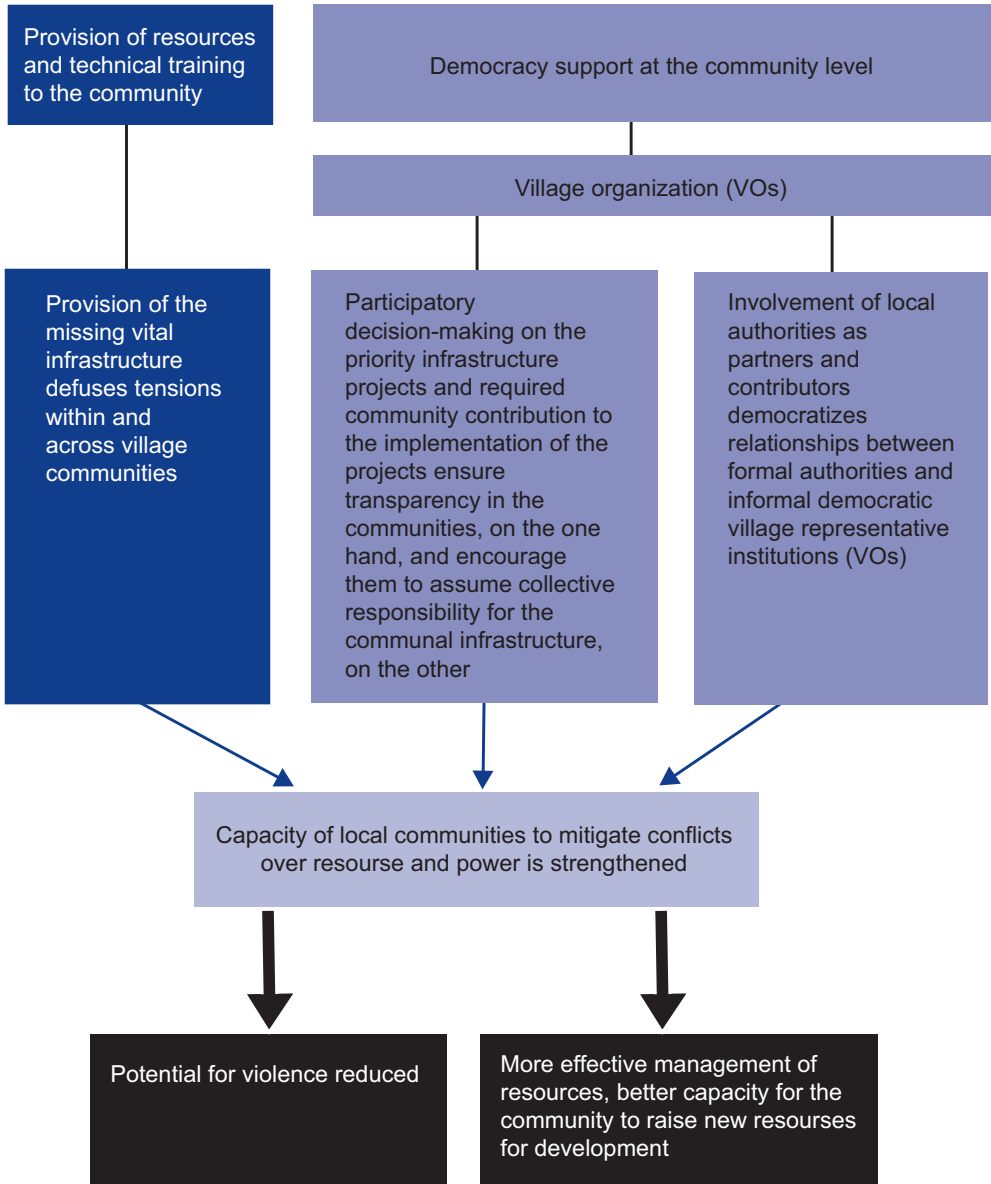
Provision of resources and technical training to the community

Democracy support at the community level

Village organization (VOs)

Provision of the missing vital infrastructure defuses tensions within and across village communities

Participatory decision-making on the priority infrastructure projects and required community contribution to the implementation of the projects ensure transparency in the communities, on the one hand, and encourage them to assume collective responsibility for the communal infrastructure, on the other

Involvement of local authorities as partners and contributors democratizes relationships between formal authorities and informal democratic village representative institutions (VOs)

Capacity of local communities to mitigate conflicts over resourse and power is strengthened

Potential for violence reduced

More effective management of resources, better capacity for the community to raise new resourses for development